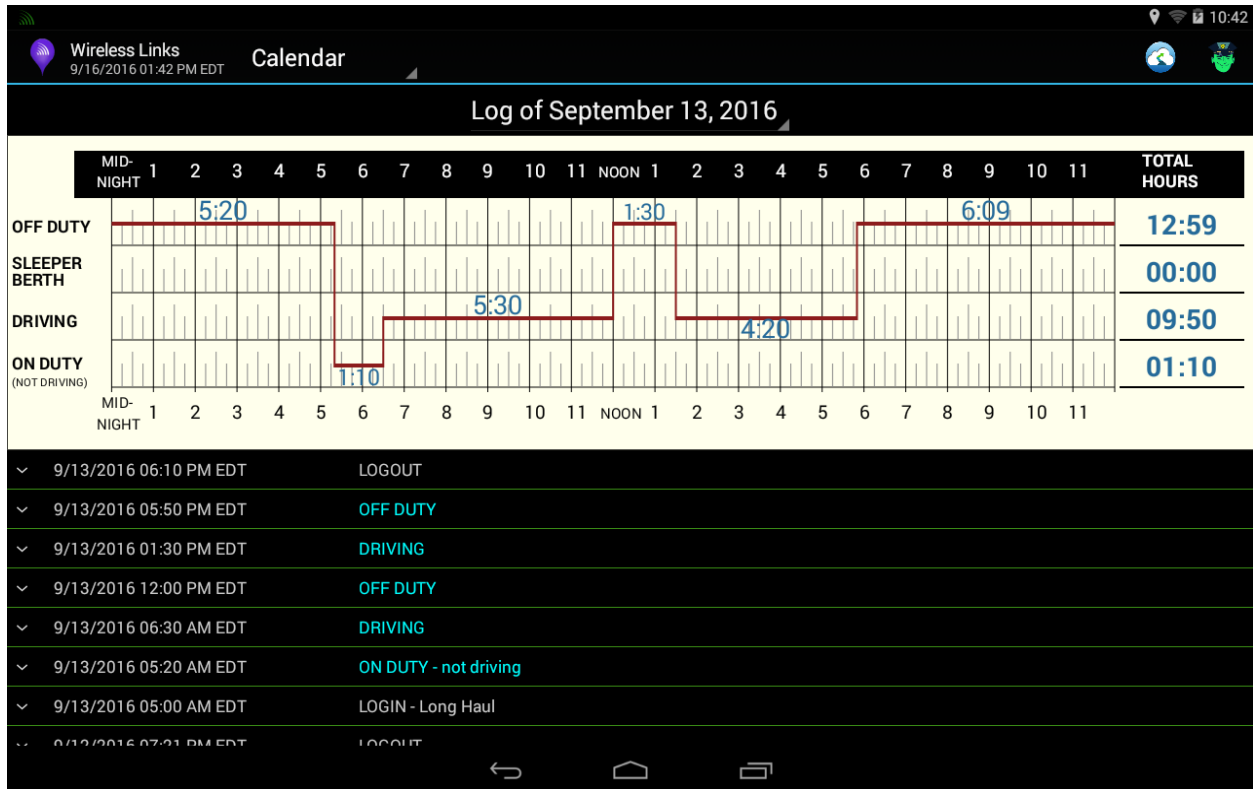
10:42

Wireless Links
9/16/2016 01:42 PM EDT

Calendar

Log of September 13, 2016

| | MID-NIGHT | 1 | 2 | 3 | 4 | 5 | 6 | 7 | 8 | 9 | 10 | 11 | NOON | 1 | 2 | 3 | 4 | 5 | 6 | 7 | 8 | 9 | 10 | 11 | TOTAL HOURS |
|---|---|---|---|---|---|---|---|---|---|---|---|---|---|---|---|---|---|---|---|---|---|---|---|---|---|
| OFF DUTY | | | 5:20 | | | | | | | | | | | 1:30 | | | | | | | | 6:09 | | | 12:59 |
| SLEEPER BERTH | | | | | | | | | | | | | | | | | | | | | | | | | 00:00 |
| DRIVING | | | | | | | | | | 5:30 | | | | | | 4:20 | | | | | | | | | 09:50 |
| ON DUTY (NOT DRIVING) | | | | | | | 1:10 | | | | | | | | | | | | | | | | | | 01:10 |

MID-NIGHT 1 2 3 4 5 6 7 8 9 10 11 NOON 1 2 3 4 5 6 7 8 9 10 11

9/13/2016 06:10 PM EDT LOGOUT
9/13/2016 05:50 PM EDT OFF DUTY
9/13/2016 01:30 PM EDT DRIVING
9/13/2016 12:00 PM EDT OFF DUTY
9/13/2016 06:30 AM EDT DRIVING
9/13/2016 05:20 AM EDT ON DUTY - not driving
9/13/2016 05:00 AM EDT LOGIN - Long Haul
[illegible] LOGOUT